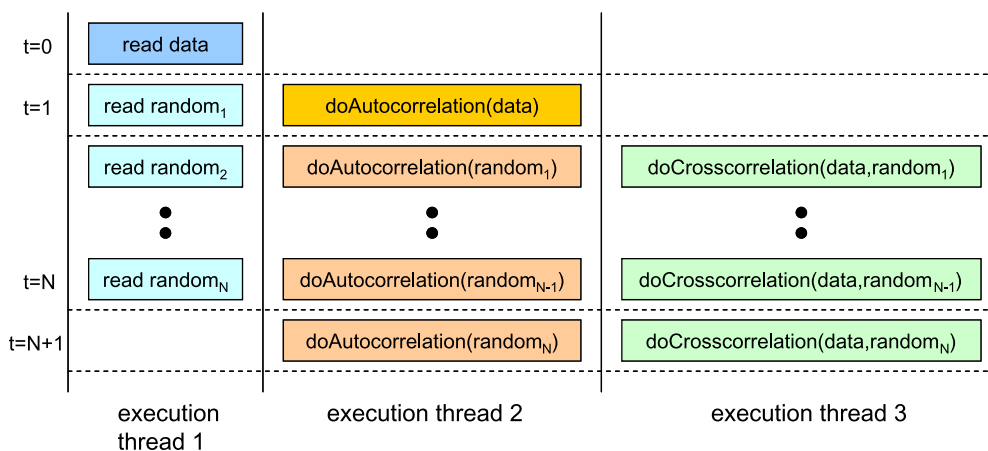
t=0
read data

t=1
read $\text{random}_1$
doAutocorrelation(data)

read $\text{random}_2$
doAutocorrelation($\text{random}_1$)
doCrosscorrelation(data,$\text{random}_1$)

t=N
read $\text{random}_N$
doAutocorrelation($\text{random}_{N-1}$)
doCrosscorrelation(data,$\text{random}_{N-1}$)

t=N+1
doAutocorrelation($\text{random}_N$)
doCrosscorrelation(data,$\text{random}_N$)

execution thread 1
execution thread 2
execution thread 3